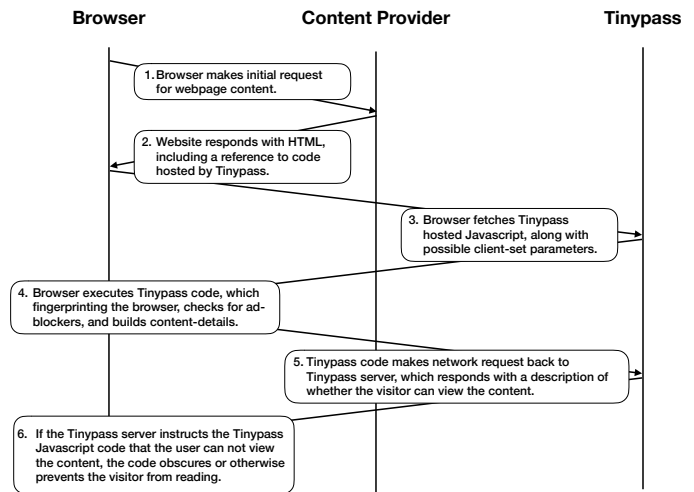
Browser

Content Provider

Tinypass

1. Browser makes initial request for webpage content.

2. Website responds with HTML, including a reference to code hosted by Tinypass.

3. Browser fetches Tinypass hosted Javascript, along with possible client-set parameters.

4. Browser executes Tinypass code, which fingerprinting the browser, checks for adblockers, and builds content-details.

5. Tinypass code makes network request back to Tinypass server, which responds with a description of whether the visitor can view the content.

6. If the Tinypass server instructs the Tinypass Javascript code that the user can not view the content, the code obscures or otherwise prevents the visitor from reading.